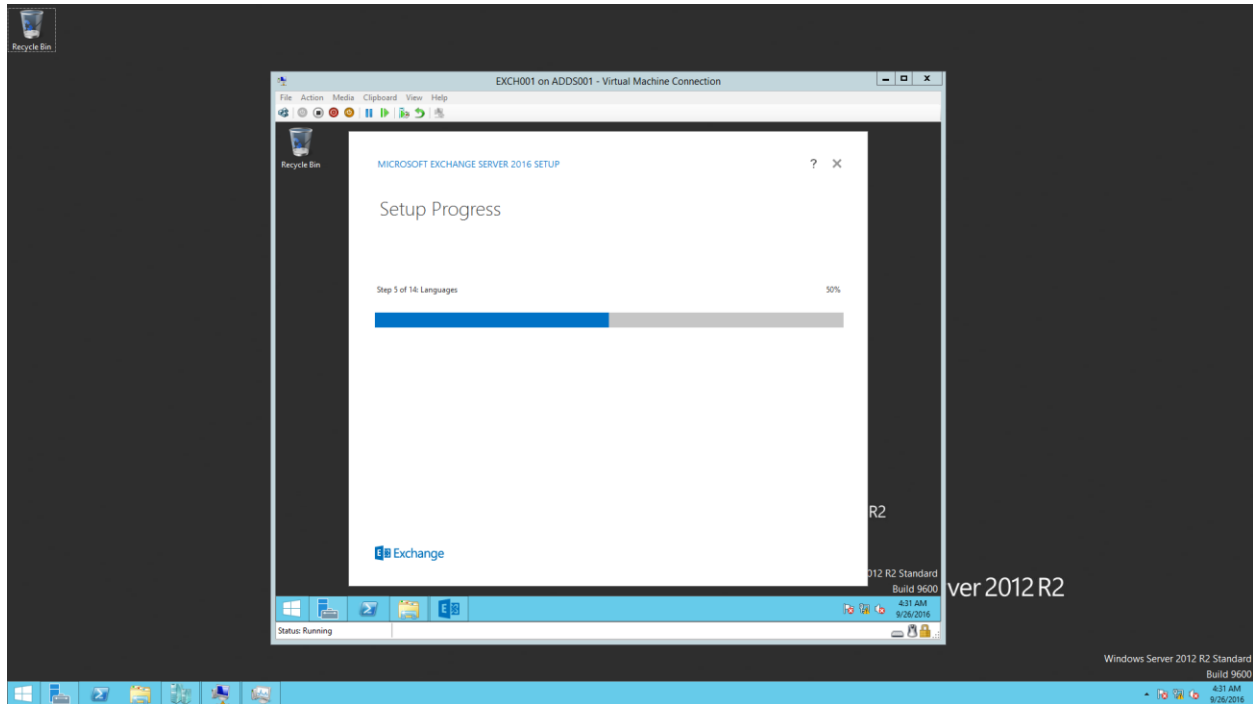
Recycle Bin

EXCH001 on ADDS001 - Virtual Machine Connection

File Action Media Clipboard View Help

Recycle Bin

MICROSOFT EXCHANGE SERVER 2016 SETUP

? ✕

Setup Progress

Step 5 of 14: Languages

50%

Exchange

R2

012 R2 Standard
Build 9600

ver 2012 R2

4:31 AM
9/26/2016

Status: Running

Windows Server 2012 R2 Standard
Build 9600

4:31 AM
9/26/2016